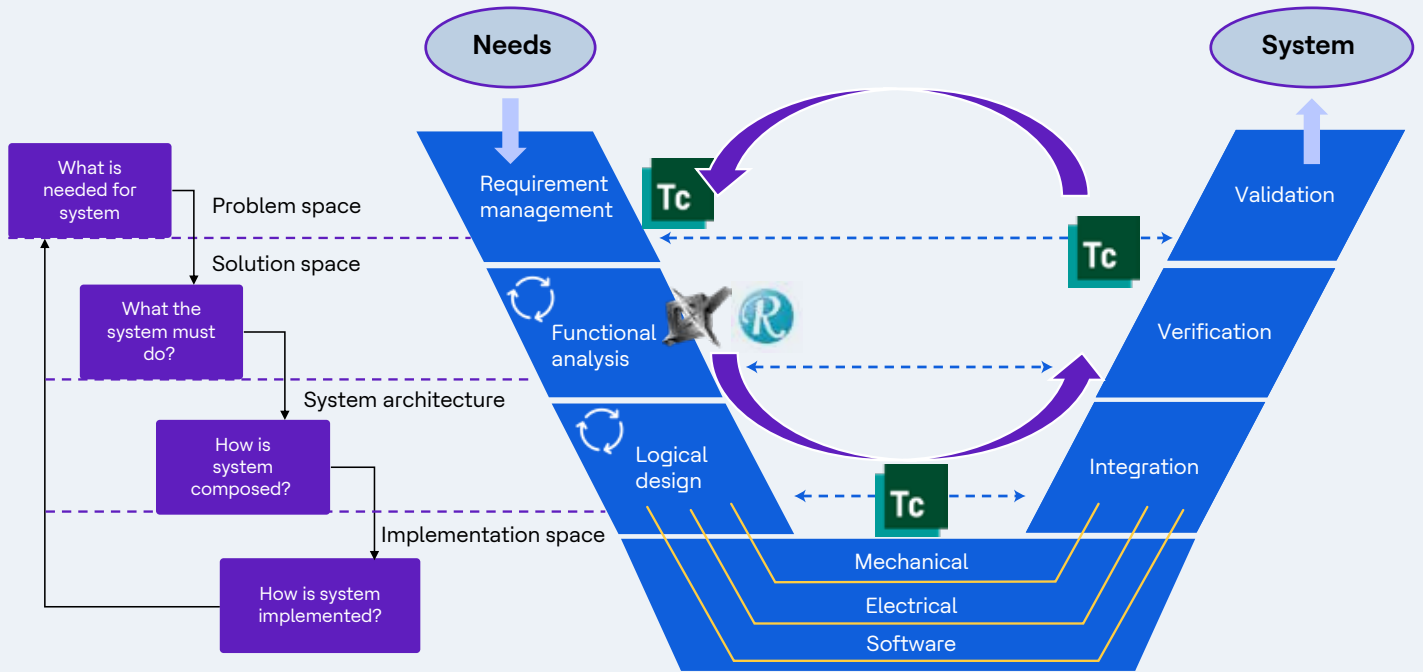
Needs

System

What is needed for system

Problem space

Solution space

What the system must do?

System architecture

How is system composed?

Implementation space

How is system implemented?

Requirement management

Tc

Validation

Tc

Functional analysis

R

Verification

Logical design

Integration

Tc

Mechanical

Electrical

Software